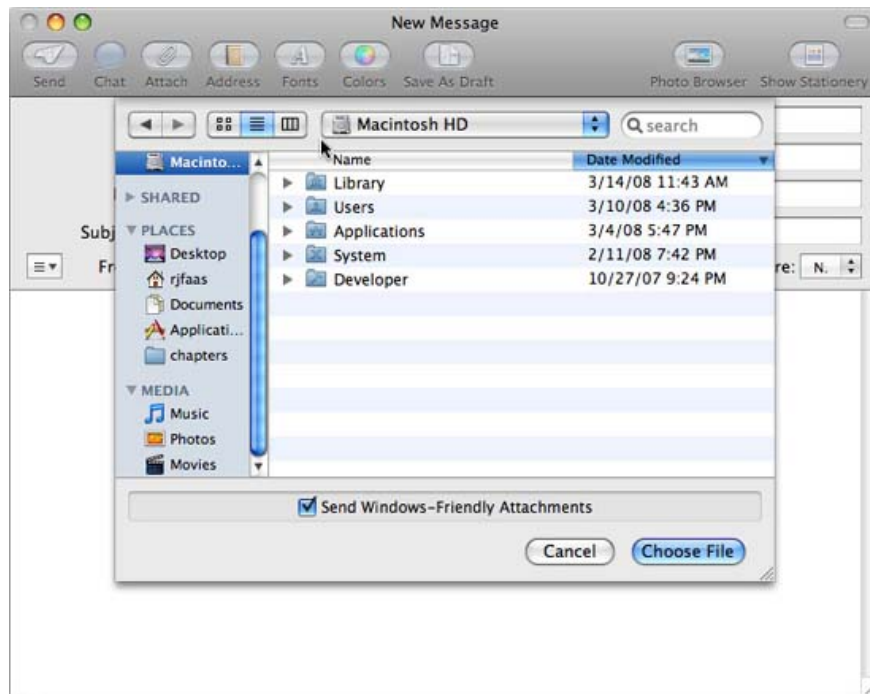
New Message

Send Chat Attach Address Fonts Colors Save As Draft Photo Browser Show Stationery

Macintosh HD

search

Macinto...

SHARED

PLACES

Desktop

rjfaas

Documents

Applicati...

chapters

MEDIA

Music

Photos

Movies

| Name | Date Modified |
|---|---|
| Library | 3/14/08 11:43 AM |
| Users | 3/10/08 4:36 PM |
| Applications | 3/4/08 5:47 PM |
| System | 2/11/08 7:42 PM |
| Developer | 10/27/07 9:24 PM |

Subj

Fr

re: N.

Send Windows-Friendly Attachments

Cancel

Choose File